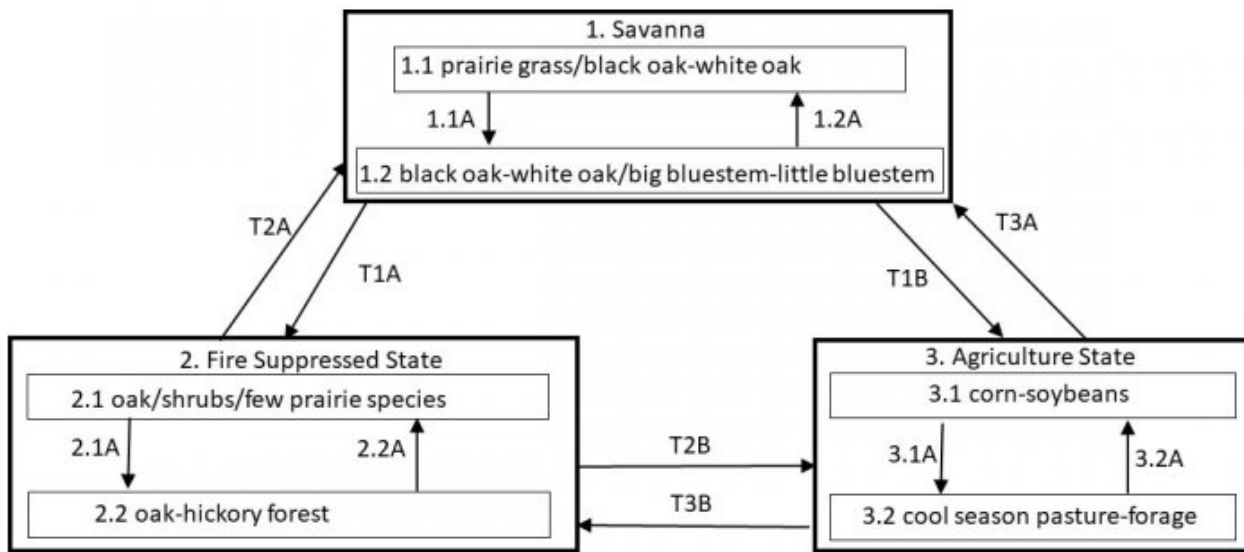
1. Savanna

1.1 prairie grass/black oak-white oak

1.1A

1.2A

1.2 black oak-white oak/big bluestem-little bluestem

T2A

T1A

T1B

T3A

2. Fire Suppressed State

2.1 oak/shrubs/few prairie species

2.1A

2.2A

2.2 oak-hickory forest

T2B

T3B

3. Agriculture State

3.1 corn-soybeans

3.1A

3.2A

3.2 cool season pasture-forage